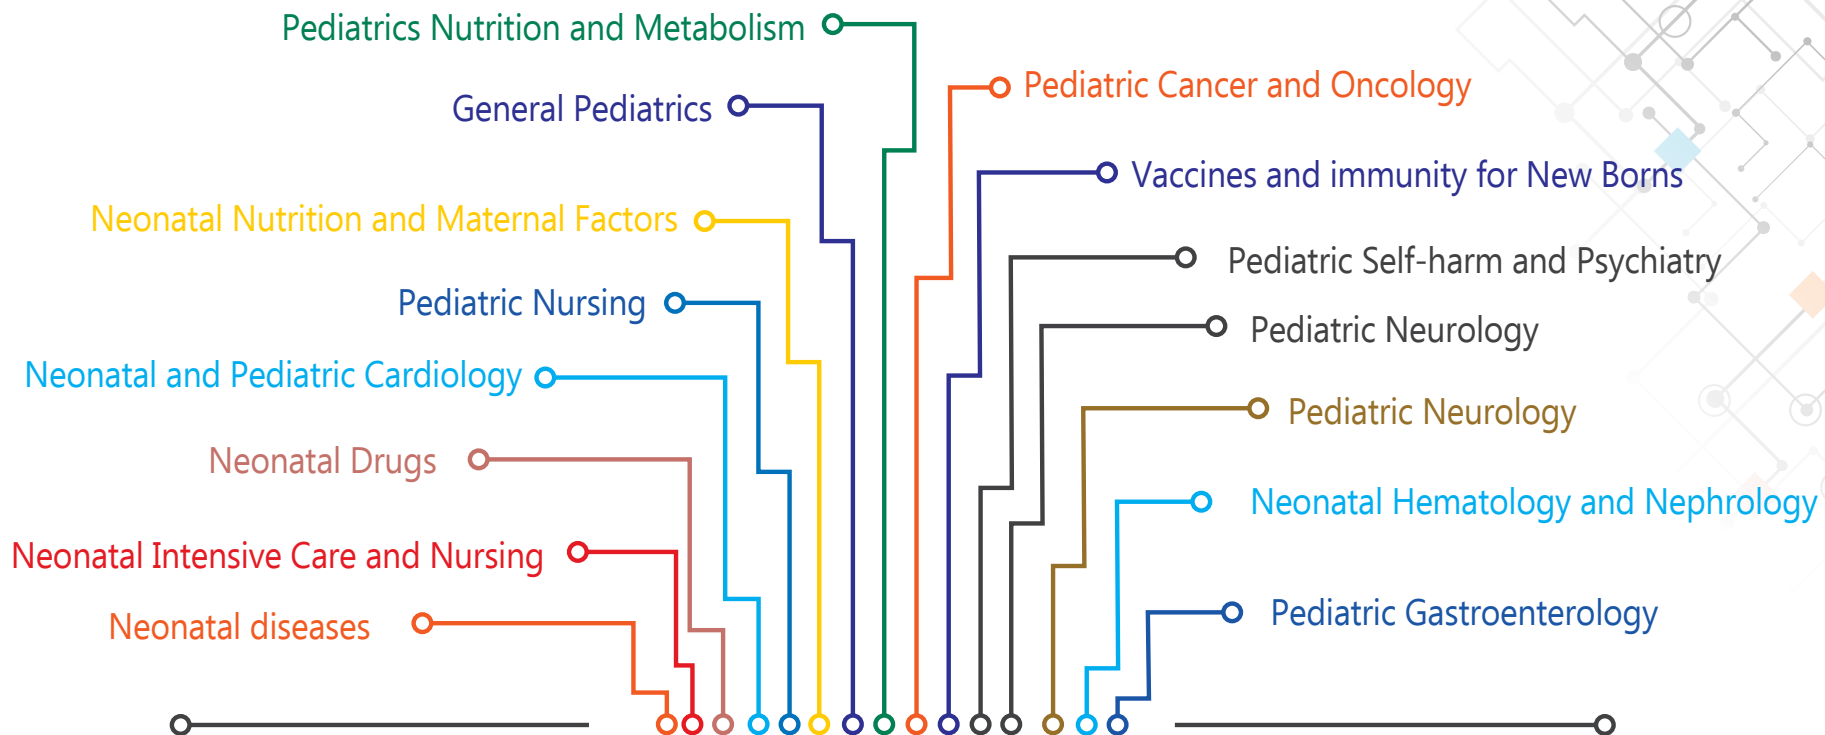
Pediatrics Nutrition and Metabolism

General Pediatrics

Neonatal Nutrition and Maternal Factors

Pediatric Nursing

Neonatal and Pediatric Cardiology

Neonatal Drugs

Neonatal Intensive Care and Nursing

Neonatal diseases

Pediatric Cancer and Oncology

Vaccines and immunity for New Borns

Pediatric Self-harm and Psychiatry

Pediatric Neurology

Pediatric Neurology

Neonatal Hematology and Nephrology

Pediatric Gastroenterology